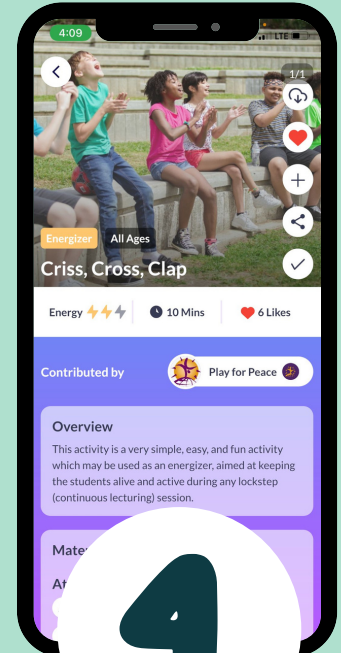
4:09

1/1

Energizer All Ages

Criss, Cross, Clap

Energy

10 Mins

6 Likes

Contributed by

Play for Peace

Overview

This activity is a very simple, easy, and fun activity which may be used as an energizer, aimed at keeping the students alive and active during any lockstep (continuous lecturing) session.

Mate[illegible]

At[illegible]

4